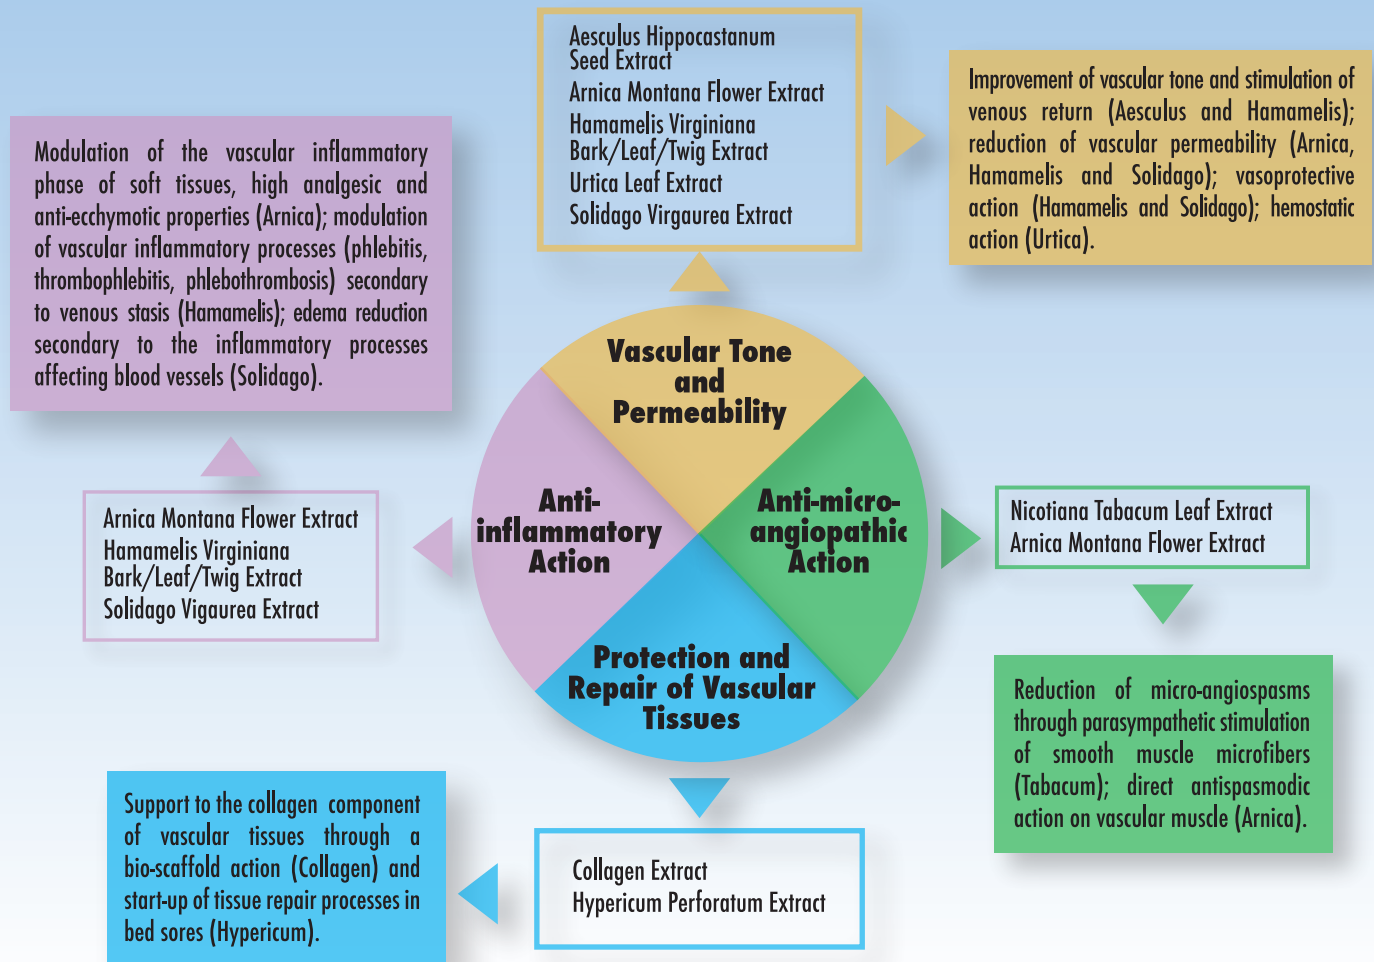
Aesculus Hippocastanum Seed Extract
Arnica Montana Flower Extract
Hamamelis Virginiana Bark/Leaf/Twig Extract
Urtica Leaf Extract
Solidago Virgaurea Extract

Improvement of vascular tone and stimulation of venous return (Aesculus and Hamamelis); reduction of vascular permeability (Arnica, Hamamelis and Solidago); vasoprotective action (Hamamelis and Solidago); hemostatic action (Urtica).

Modulation of the vascular inflammatory phase of soft tissues, high analgesic and anti-ecchymotic properties (Arnica); modulation of vascular inflammatory processes (phlebitis, thrombophlebitis, phlebothrombosis) secondary to venous stasis (Hamamelis); edema reduction secondary to the inflammatory processes affecting blood vessels (Solidago).

Vascular Tone and Permeability

Anti-inflammatory Action

Anti-micro-angiopathic Action

Protection and Repair of Vascular Tissues

Arnica Montana Flower Extract
Hamamelis Virginiana Bark/Leaf/Twig Extract
Solidago Vigaurea Extract

Nicotiana Tabacum Leaf Extract
Arnica Montana Flower Extract

Reduction of micro-angiospasms through parasympathetic stimulation of smooth muscle microfibers (Tabacum); direct antispasmodic action on vascular muscle (Arnica).

Support to the collagen component of vascular tissues through a bio-scaffold action (Collagen) and start-up of tissue repair processes in bed sores (Hypericum).

Collagen Extract
Hypericum Perforatum Extract